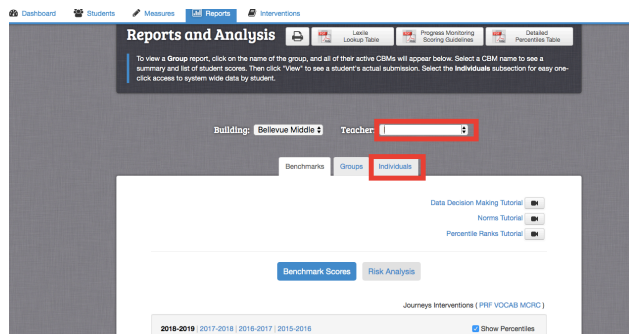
Dashboard Students Measures Reports Interventions

Reports and Analysis

Lexile Lookup Table

Progress Monitoring Scoring Guidelines

Detailed Percentiles Table

To view a **Group** report, click on the name of the group, and all of their active CBMs will appear below. Select a CBM name to see a summary and list of student scores. Then click "View" to see a student's actual submission. Select the **Individuals** subsection for easy one-click access to system wide data by student.

Building: Bellevue Middle Teacher:

Benchmarks Groups Individuals

Data Decision Making Tutorial

Norms Tutorial

Percentile Ranks Tutorial

Benchmark Scores Risk Analysis

Journeys Interventions ( PRF VOCAB MCRC )

2018-2019 | 2017-2018 | 2016-2017 | 2015-2016

Show Percentiles